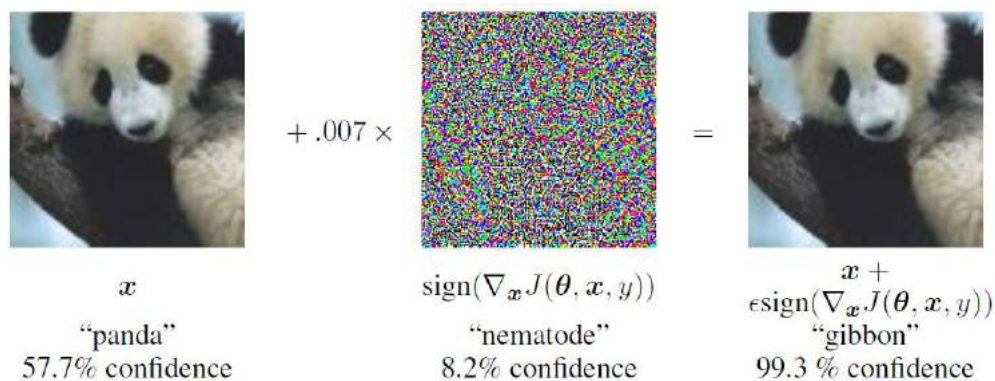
$+ .007 \times$ $=$

$\boldsymbol{x}$
"panda"
57.7% confidence

$\text{sign}(\nabla_{\boldsymbol{x}} J(\boldsymbol{\theta}, \boldsymbol{x}, y))$
"nematode"
8.2% confidence

$\boldsymbol{x} + \epsilon\text{sign}(\nabla_{\boldsymbol{x}} J(\boldsymbol{\theta}, \boldsymbol{x}, y))$
"gibbon"
99.3 % confidence